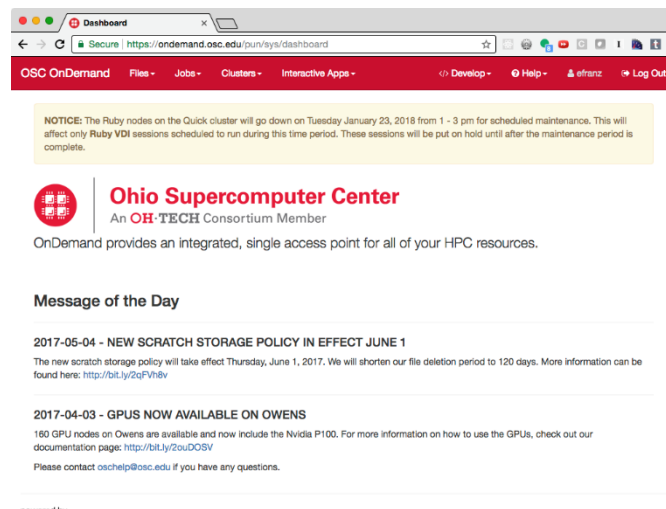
Dashboard

Secure | https://ondemand.osc.edu/pun/sys/dashboard

OSC OnDemand Files Jobs Clusters Interactive Apps </> Develop Help efranz Log Out

NOTICE: The Ruby nodes on the Quick cluster will go down on Tuesday January 23, 2018 from 1 - 3 pm for scheduled maintenance. This will affect only Ruby VDI sessions scheduled to run during this time period. These sessions will be put on hold until after the maintenance period is complete.

Ohio Supercomputer Center
An OH·TECH Consortium Member

OnDemand provides an integrated, single access point for all of your HPC resources.

Message of the Day

2017-05-04 - NEW SCRATCH STORAGE POLICY IN EFFECT JUNE 1

The new scratch storage policy will take effect Thursday, June 1, 2017. We will shorten our file deletion period to 120 days. More information can be found here: http://bit.ly/2qFVh8v

2017-04-03 - GPUS NOW AVAILABLE ON OWENS

160 GPU nodes on Owens are available and now include the Nvidia P100. For more information on how to use the GPUs, check out our documentation page: http://bit.ly/2ouDOSV

Please contact oschelp@osc.edu if you have any questions.